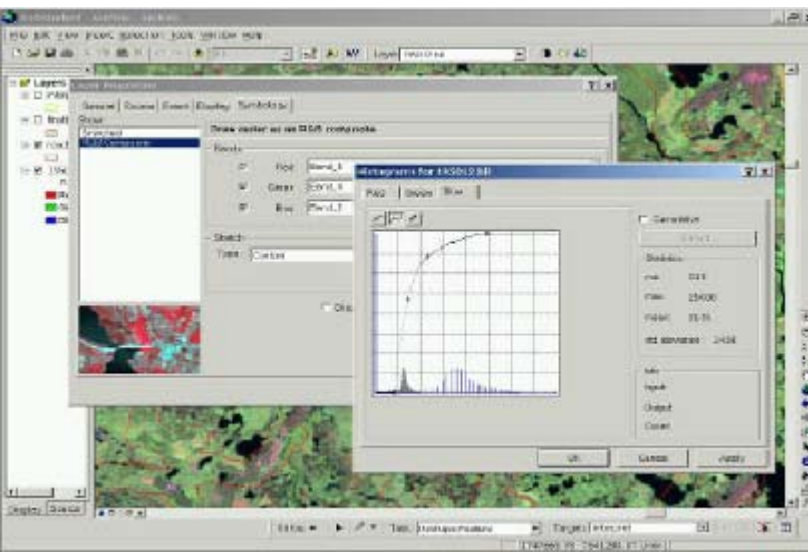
File Edit View Insert Selection Tools Window Help

Layer:

Layers

Layer Properties

General Source Extent Display Symbology

Show:

Stretched

RGB Composite

Draw raster as an RGB composite

Bands

Red Band_4

Green Band_5

Blue Band_3

Stretch

Type: Custom

Histograms for ERS012.BIL

Red Green Blue

Cumulative

Statistics

Min: 0

Max: 254

Mean: 

Std deviation:

Info

Input:

Output:

Count:

OK Cancel Apply

Display Source

Editor

Task:

Target: